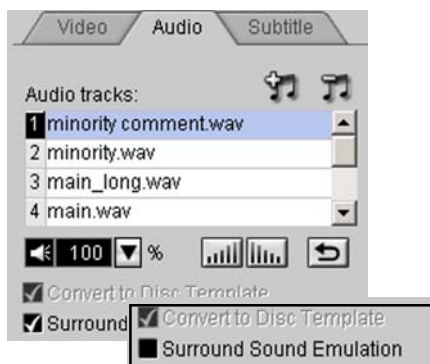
Video
Audio
Subtitle

Audio tracks:

| | |
|---|---|
| 1 | minority comment.wav |
| 2 | minority.wav |
| 3 | main_long.wav |
| 4 | main.wav |

100 %

Convert to Disc Template
Surround

Convert to Disc Template
Surround Sound Emulation